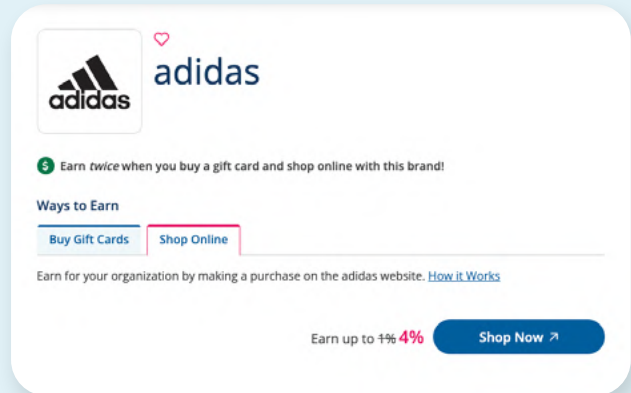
adidas

adidas

$ Earn *twice* when you buy a gift card and shop online with this brand!

Ways to Earn

Buy Gift Cards

Shop Online

Earn for your organization by making a purchase on the adidas website. How it Works

Earn up to ~~1%~~ 4%

Shop Now ↗